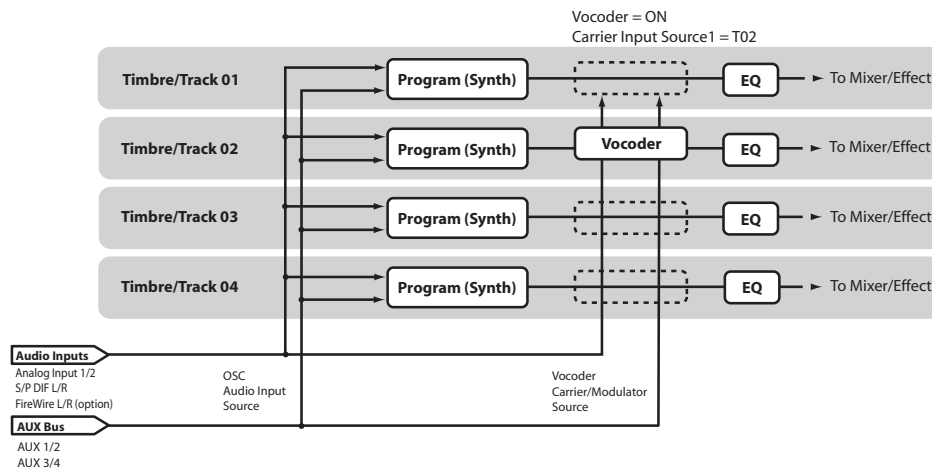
Vocoder = ON
Carrier Input Source1 = T02

Timbre/Track 01
Program (Synth)
EQ
To Mixer/Effect

Timbre/Track 02
Program (Synth)
Vocoder
EQ
To Mixer/Effect

Timbre/Track 03
Program (Synth)
EQ
To Mixer/Effect

Timbre/Track 04
Program (Synth)
EQ
To Mixer/Effect

Audio Inputs
Analog Input 1/2
S/P DIF L/R
FireWire L/R (option)

AUX Bus
AUX 1/2
AUX 3/4

OSC
Audio Input
Source

Vocoder
Carrier/Modulator
Source